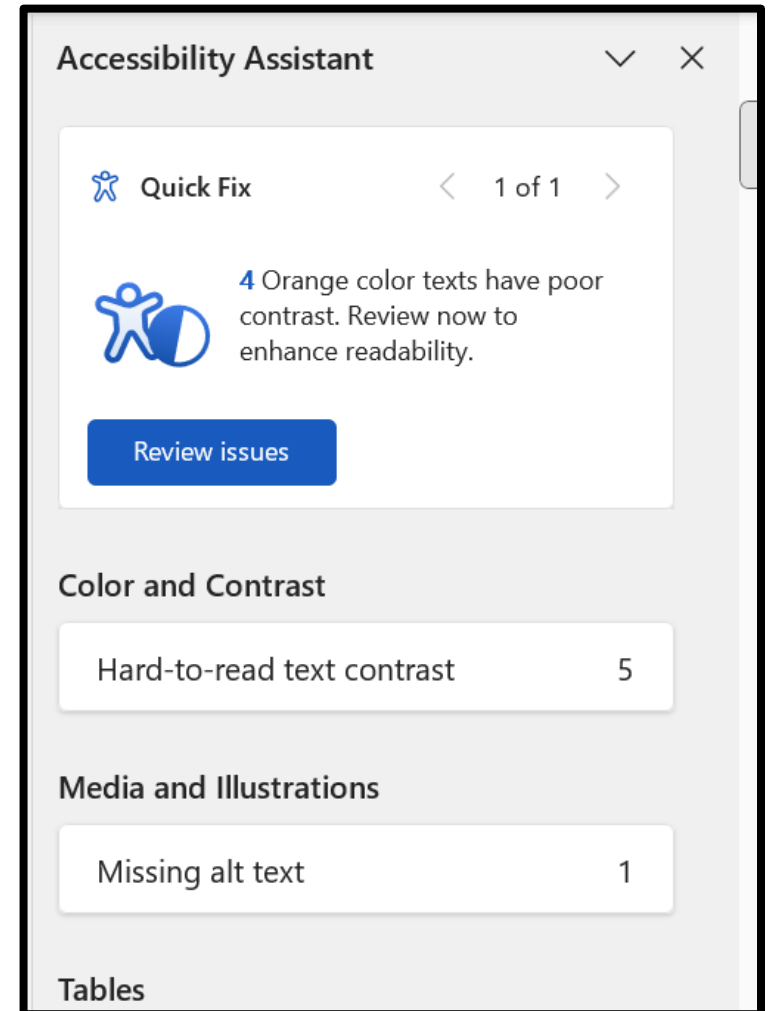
Accessibility Assistant

Quick Fix

1 of 1

4 Orange color texts have poor contrast. Review now to enhance readability.

Review issues

Color and Contrast

Hard-to-read text contrast 5

Media and Illustrations

Missing alt text 1

Tables